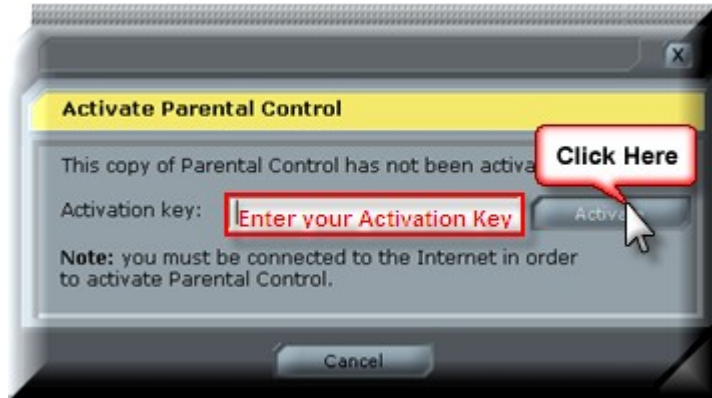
X

Activate Parental Control

This copy of Parental Control has not been activa

Click Here

Activation key: Enter your Activation Key Activa

**Note:** you must be connected to the Internet in order to activate Parental Control.

Cancel